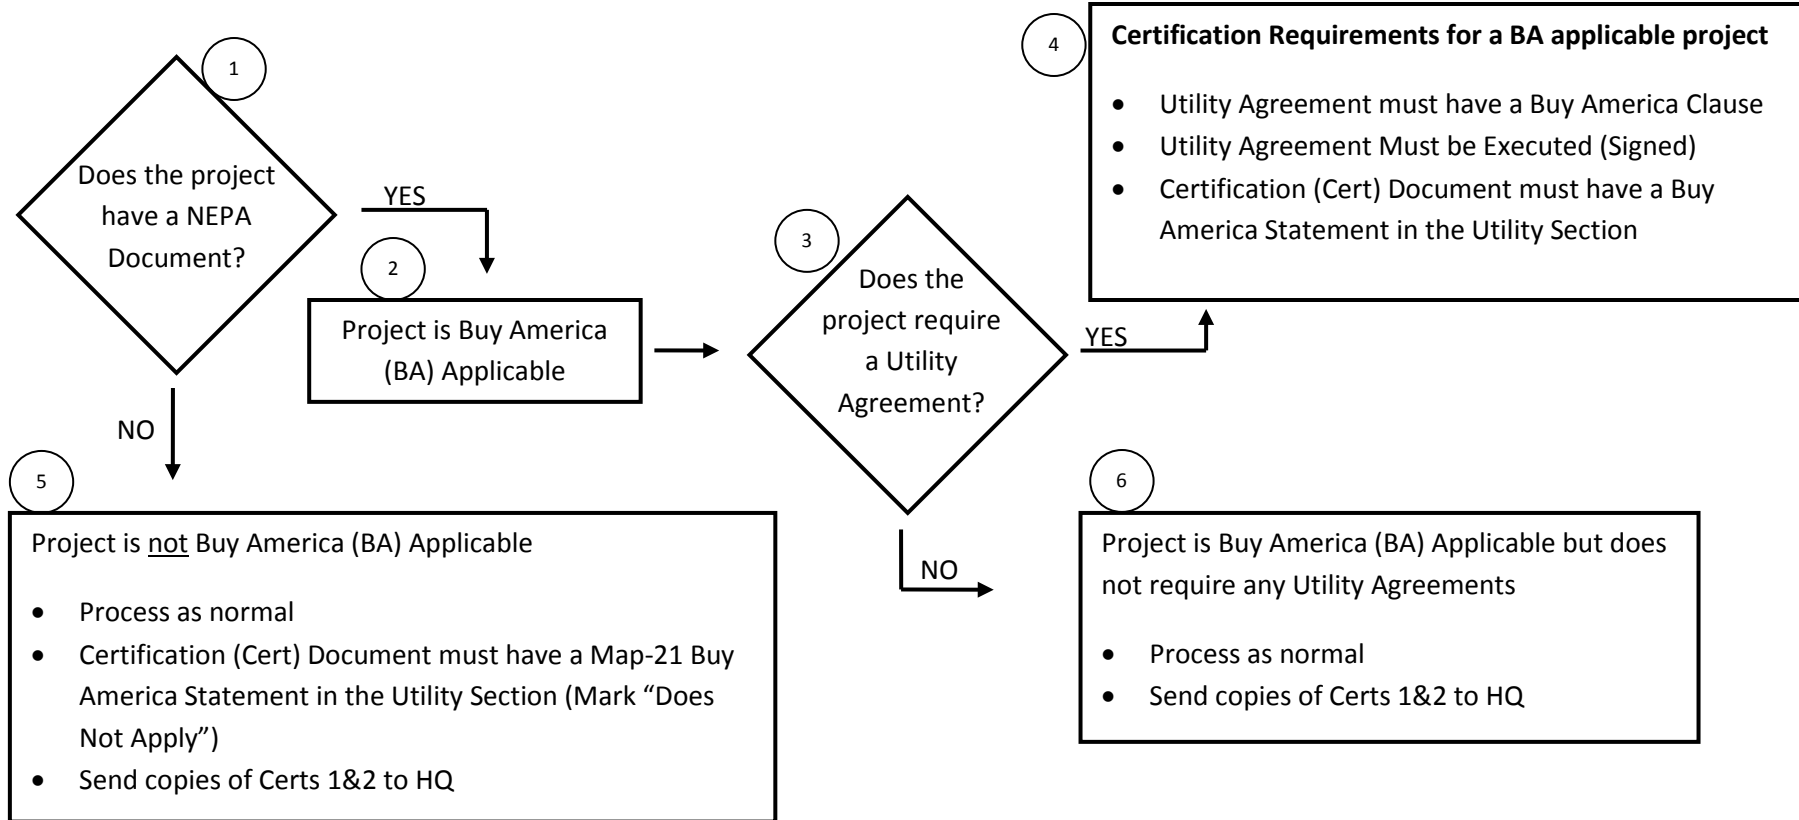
1

Does the project have a NEPA Document?

YES

2

Project is Buy America (BA) Applicable

3

Does the project require a Utility Agreement?

YES

4

**Certification Requirements for a BA applicable project**

- Utility Agreement must have a Buy America Clause
- Utility Agreement Must be Executed (Signed)
- Certification (Cert) Document must have a Buy America Statement in the Utility Section

NO

5

Project is not Buy America (BA) Applicable

- Process as normal
- Certification (Cert) Document must have a Map-21 Buy America Statement in the Utility Section (Mark "Does Not Apply")
- Send copies of Certs 1&2 to HQ

NO

6

Project is Buy America (BA) Applicable but does not require any Utility Agreements

- Process as normal
- Send copies of Certs 1&2 to HQ